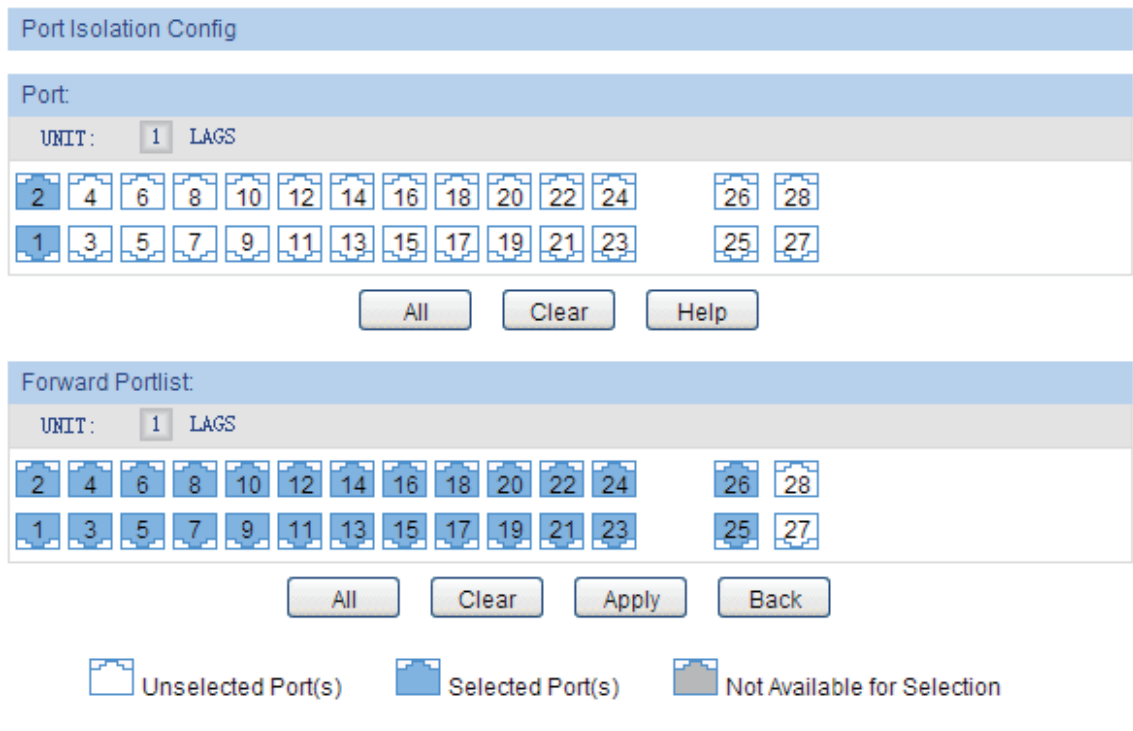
Port Isolation Config

Port:

UNIT: 1 LAGS

2 4 6 8 10 12 14 16 18 20 22 24 26 28

1 3 5 7 9 11 13 15 17 19 21 23 25 27

All Clear Help

Forward Portlist:

UNIT: 1 LAGS

2 4 6 8 10 12 14 16 18 20 22 24 26 28

1 3 5 7 9 11 13 15 17 19 21 23 25 27

All Clear Apply Back

Unselected Port(s) Selected Port(s) Not Available for Selection